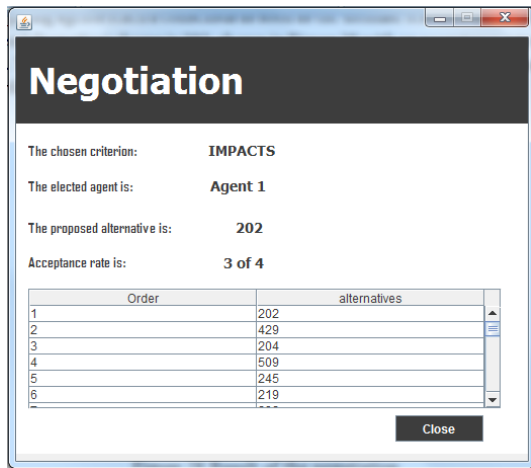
Negotiation

The chosen criterion: IMPACTS

The elected agent is: Agent 1

The proposed alternative is: 202

Acceptance rate is: 3 of 4

| Order | alternatives |
|---|---|
| 1 | 202 |
| 2 | 429 |
| 3 | 204 |
| 4 | 509 |
| 5 | 245 |
| 6 | 219 |

Close